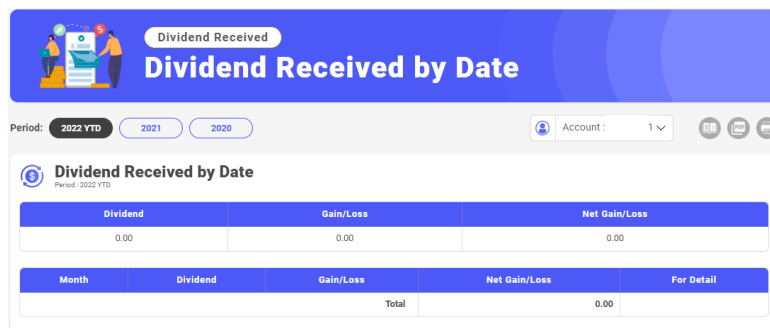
Dividend Received

Dividend Received by Date

Period: 2022 YTD 2021 2020

Account : 1

Dividend Received by Date

Period : 2022 YTD

| Dividend | Gain/Loss | Net Gain/Loss |
|---|---|---|
| 0.00 | 0.00 | 0.00 |

| Month | Dividend | Gain/Loss | Net Gain/Loss | For Detail |
|---|---|---|---|---|
| | | Total | 0.00 | |